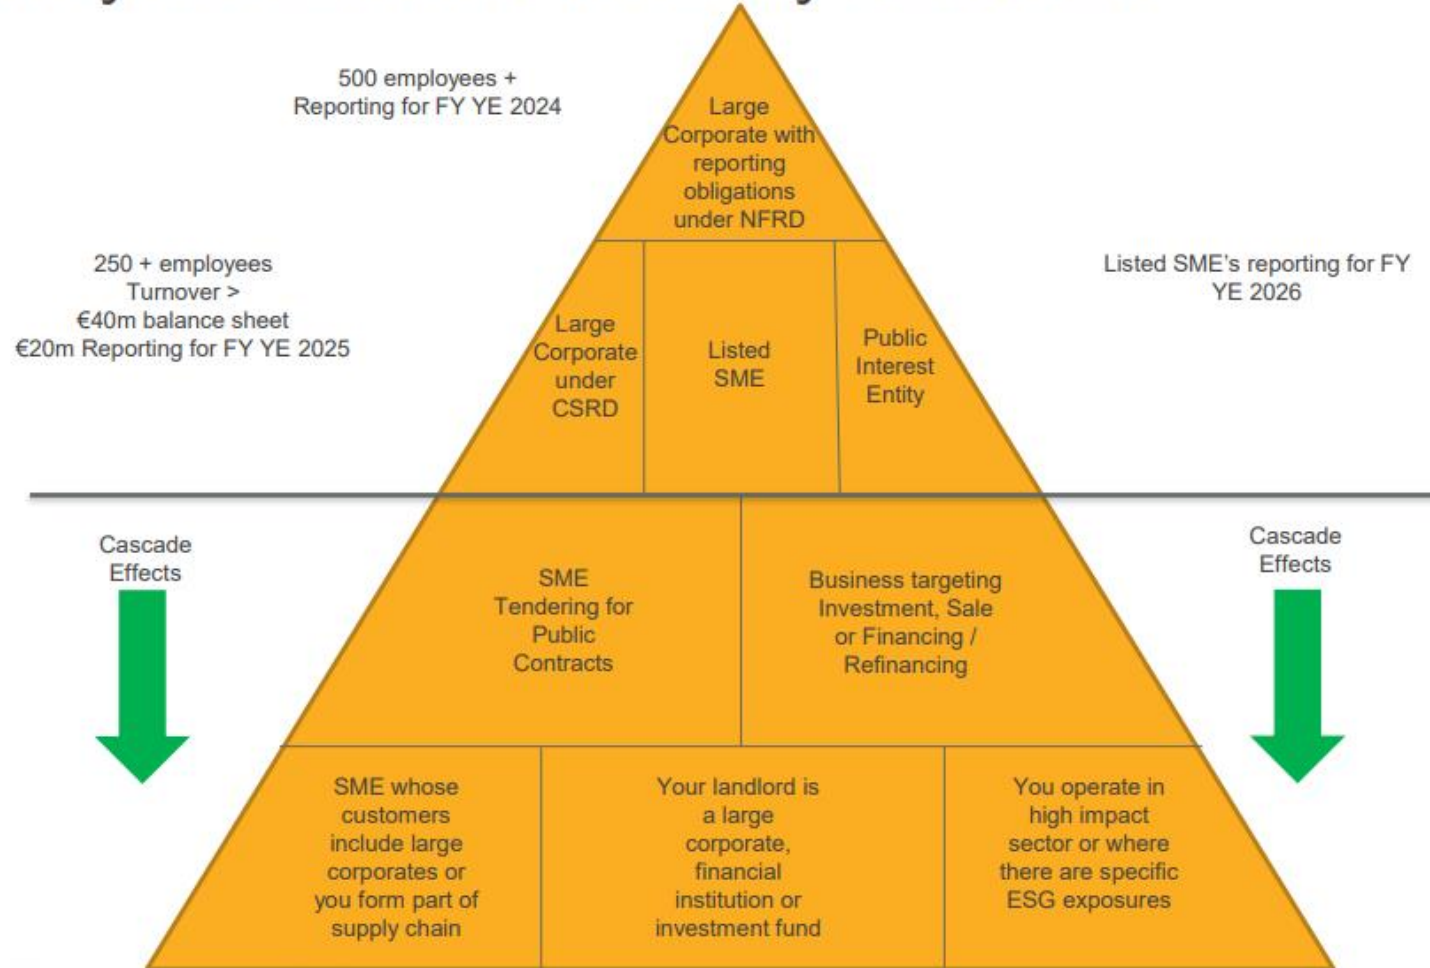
500 employees +
Reporting for FY YE 2024

Large Corporate with reporting obligations under NFRD

250 + employees
Turnover >
€40m balance sheet
€20m Reporting for FY YE 2025

Large Corporate under CSRD

Listed SME

Public Interest Entity

Listed SME's reporting for FY YE 2026

Cascade Effects

SME Tendering for Public Contracts

Business targeting Investment, Sale or Financing / Refinancing

Cascade Effects

SME whose customers include large corporates or you form part of supply chain

Your landlord is a large corporate, financial institution or investment fund

You operate in high impact sector or where there are specific ESG exposures